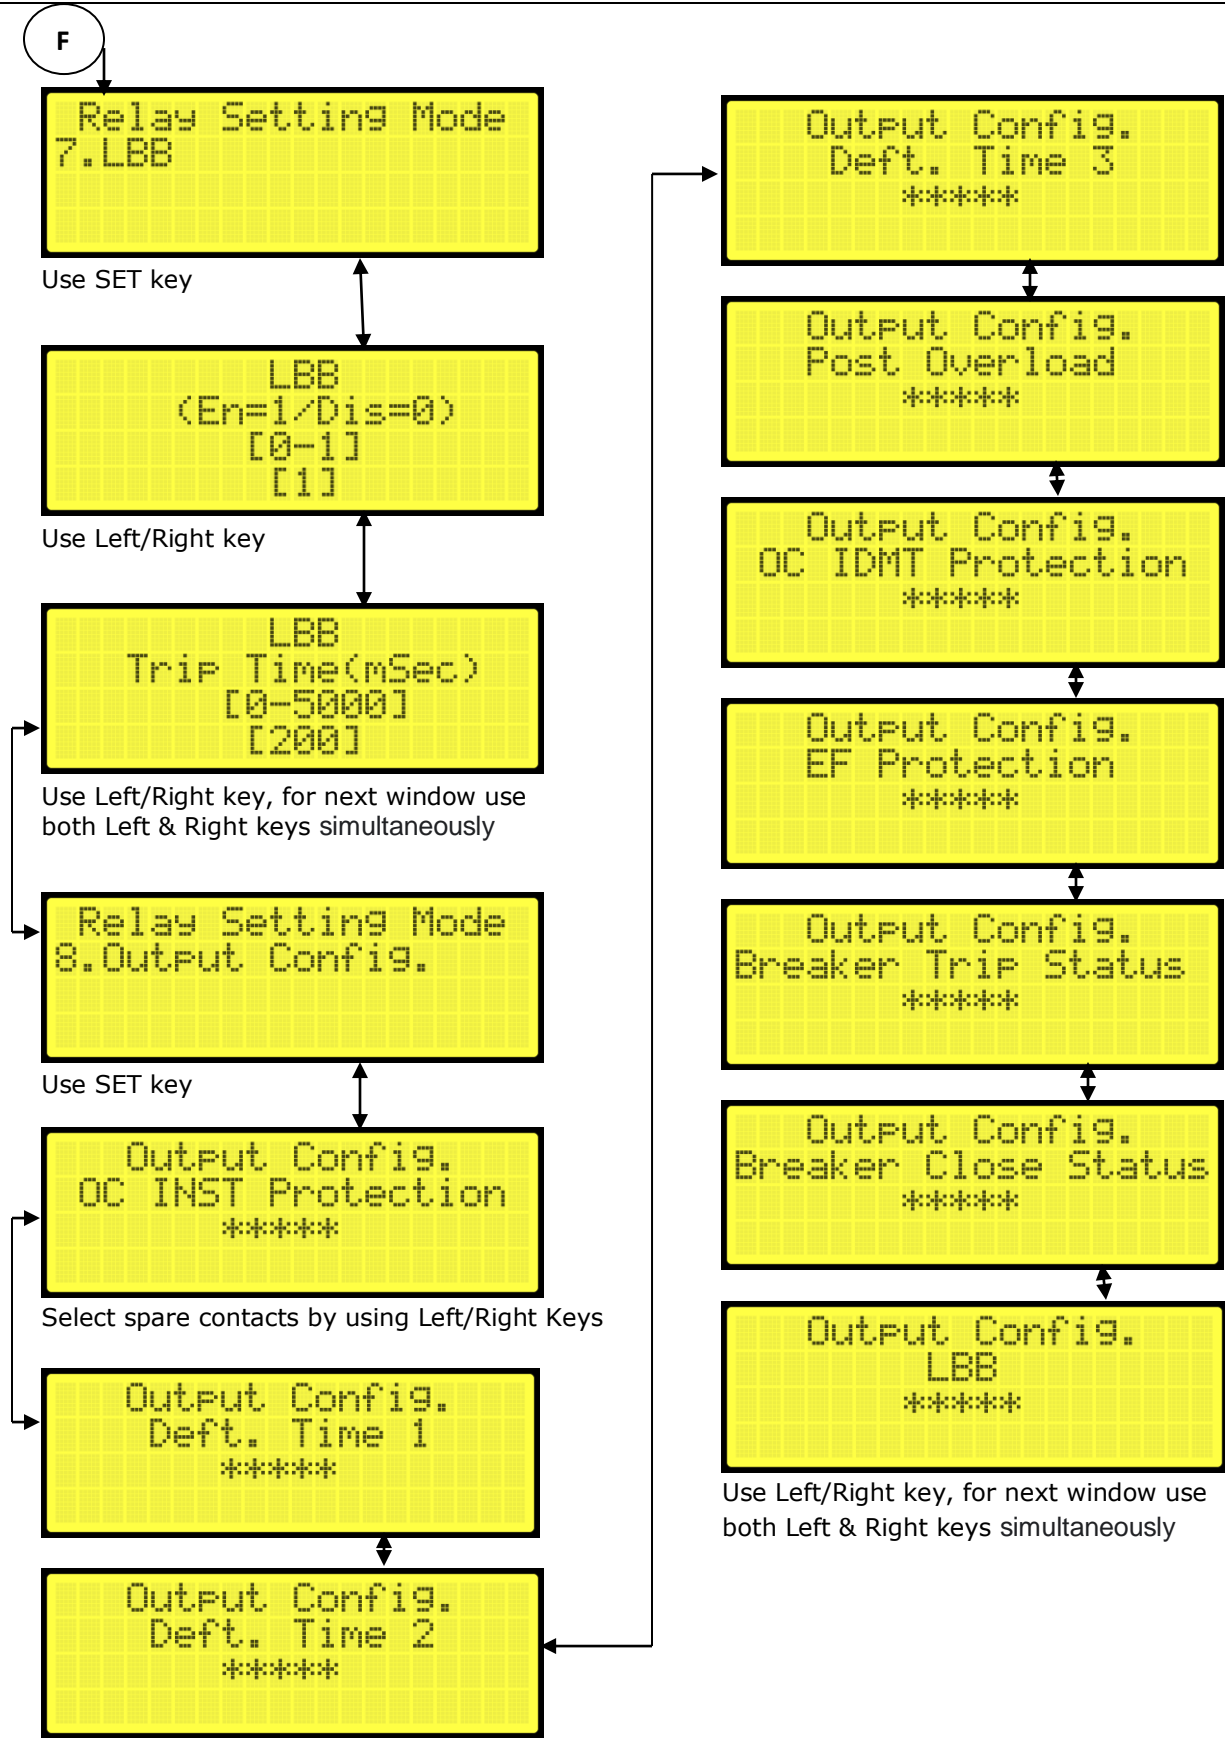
F

Relay Setting Mode
7.LBB

Use SET key

LBB
(En=1/Dis=0)
[0-1]
[1]

Use Left/Right key

LBB
Trip Time(mSec)
[0-5000]
[200]

Use Left/Right key, for next window use both Left & Right keys simultaneously

Relay Setting Mode
8.Output Config.

Use SET key

Output Config.
OC INST Protection
*****

Select spare contacts by using Left/Right Keys

Output Config.
Deft. Time 1
*****

Output Config.
Deft. Time 2
*****

Output Config.
Deft. Time 3
*****

Output Config.
Post Overload
*****

Output Config.
OC IDMT Protection
*****

Output Config.
EF Protection
*****

Output Config.
Breaker Trip Status
*****

Output Config.
Breaker Close Status
*****

Output Config.
LBB
*****

Use Left/Right key, for next window use both Left & Right keys simultaneously